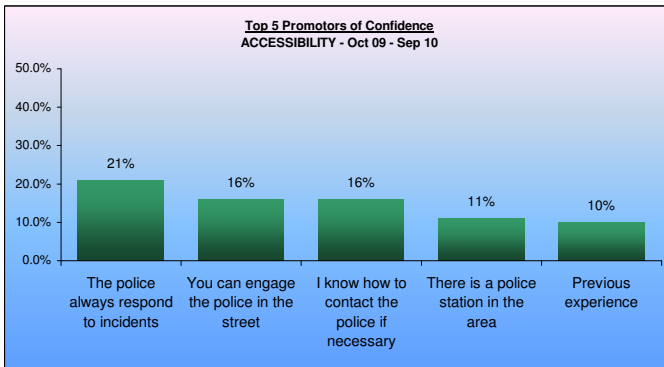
Top 5 Promotors of Confidence
ACCESSIBILITY - Oct 09 - Sep 10

50.0%
40.0%
30.0%
20.0%
10.0%
0.0%

21%
16%
16%
11%
10%

The police always respond to incidents
You can engage the police in the street
I know how to contact the police if necessary
There is a police station in the area
Previous experience